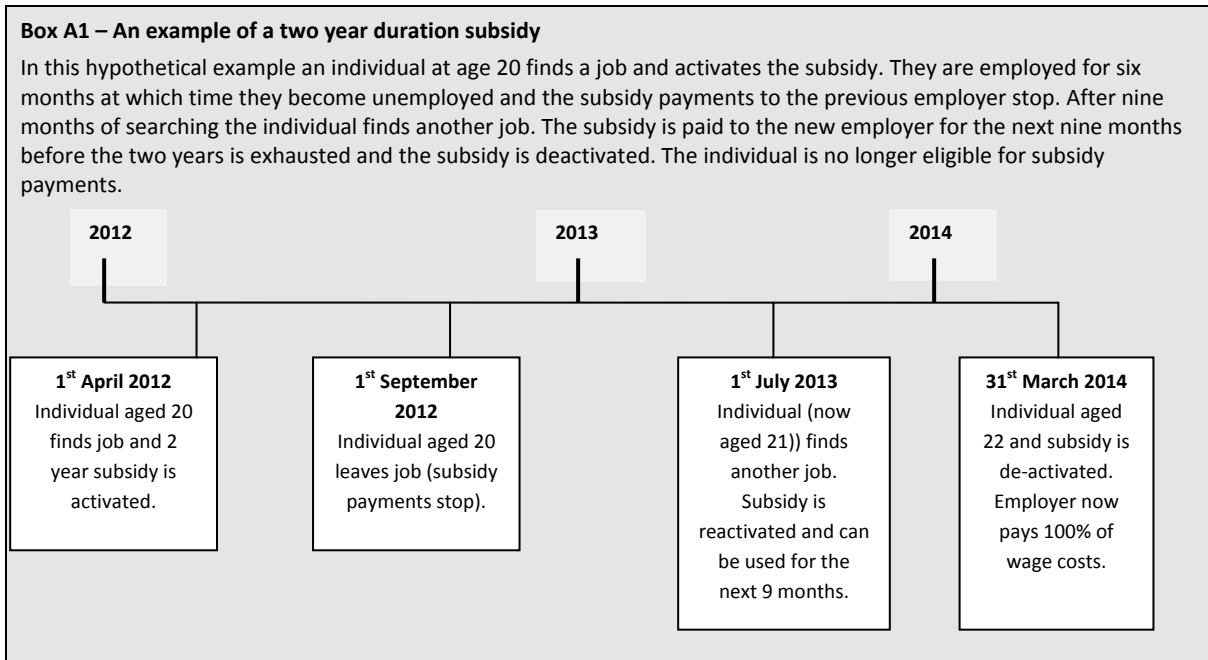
**Box A1 – An example of a two year duration subsidy**

In this hypothetical example an individual at age 20 finds a job and activates the subsidy. They are employed for six months at which time they become unemployed and the subsidy payments to the previous employer stop. After nine months of searching the individual finds another job. The subsidy is paid to the new employer for the next nine months before the two years is exhausted and the subsidy is deactivated. The individual is no longer eligible for subsidy payments.

2012

2013

2014

**1$^{st}$ April 2012**
Individual aged 20 finds job and 2 year subsidy is activated.

**1$^{st}$ September 2012**
Individual aged 20 leaves job (subsidy payments stop).

**1$^{st}$ July 2013**
Individual (now aged 21)) finds another job. Subsidy is reactivated and can be used for the next 9 months.

**31$^{st}$ March 2014**
Individual aged 22 and subsidy is de-activated. Employer now pays 100% of wage costs.